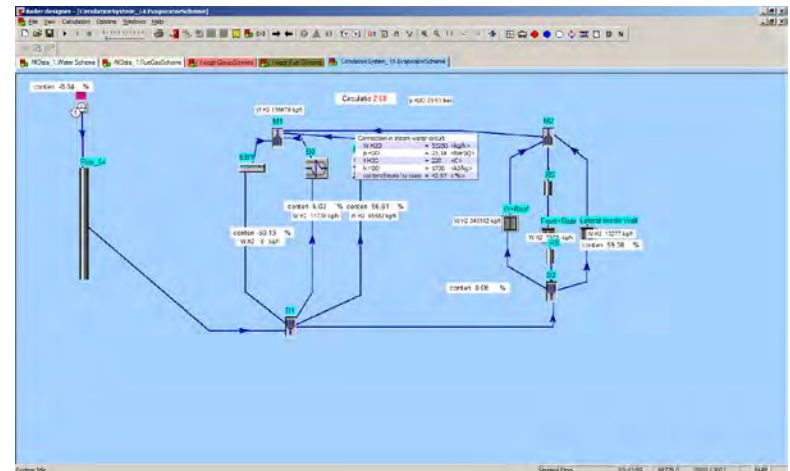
Boiler designer - [CirculationSystem_1#.EvaporatorScheme]
File View Calculation Options Windows Help
AllData_1.Water Scheme | AllData_1.FlueGasScheme | Image.GroupScheme | Image.Fuel.Scheme | CirculationSystem_1#.EvaporatorScheme
contam -6.56 %
Riser_54
W H2 156879 kg/h
M1
Circulatio 2.08
p H2O 23.61 bar
M2
EBT
Connection in steam water circuit
W H2O = 53280 <kg/h>
p H2O = 23.56 <bar(g)>
t H2O = 220 <C>
h H2O = 1730 <kJ/kg>
content(mass) to mass = 42.67 <%>
contam 6.03 %
W H2 11739 kg/h
contam 56.61 %
W H2 95682 kg/h
R0
Fr+Roof
W H2 243112 kg/h
Front+Rear
W H2 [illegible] kg/h
Lateral Inside Wall
W H2 13277 kg/h
contam 59.38 %
contam -53.13 %
W H2 0 kg/h
contam 0.00 %
D1
D2
System Idle